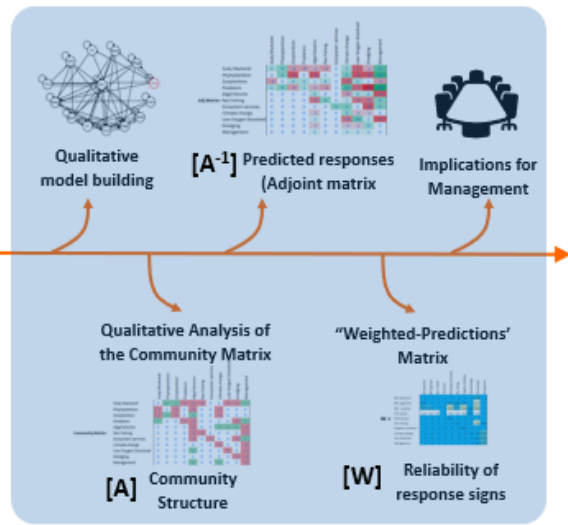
Qualitative model building

$[A^{-1}]$ Predicted responses (Adjoint matrix

Implications for Management

Qualitative Analysis of the Community Matrix

[A] Community Structure

"Weighted-Predictions' Matrix

[W] Reliability of response signs